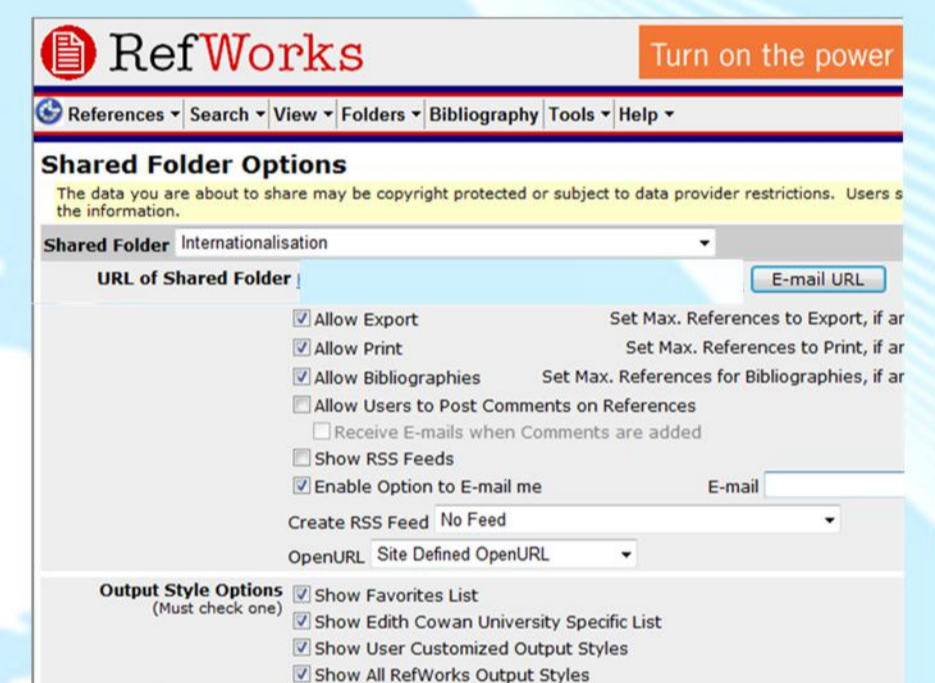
RefWorks

Turn on the power

References ▾ Search ▾ View ▾ Folders ▾ Bibliography Tools ▾ Help ▾

Shared Folder Options

The data you are about to share may be copyright protected or subject to data provider restrictions. Users s the information.

Shared Folder Internationalisation

URL of Shared Folder

E-mail URL

Allow Export
Set Max. References to Export, if ar

Allow Print
Set Max. References to Print, if ar

Allow Bibliographies
Set Max. References for Bibliographies, if ar

Allow Users to Post Comments on References

Receive E-mails when Comments are added

Show RSS Feeds

Enable Option to E-mail me
E-mail

Create RSS Feed No Feed

OpenURL Site Defined OpenURL

Output Style Options (Must check one)

Show Favorites List

Show Edith Cowan University Specific List

Show User Customized Output Styles

Show All RefWorks Output Styles